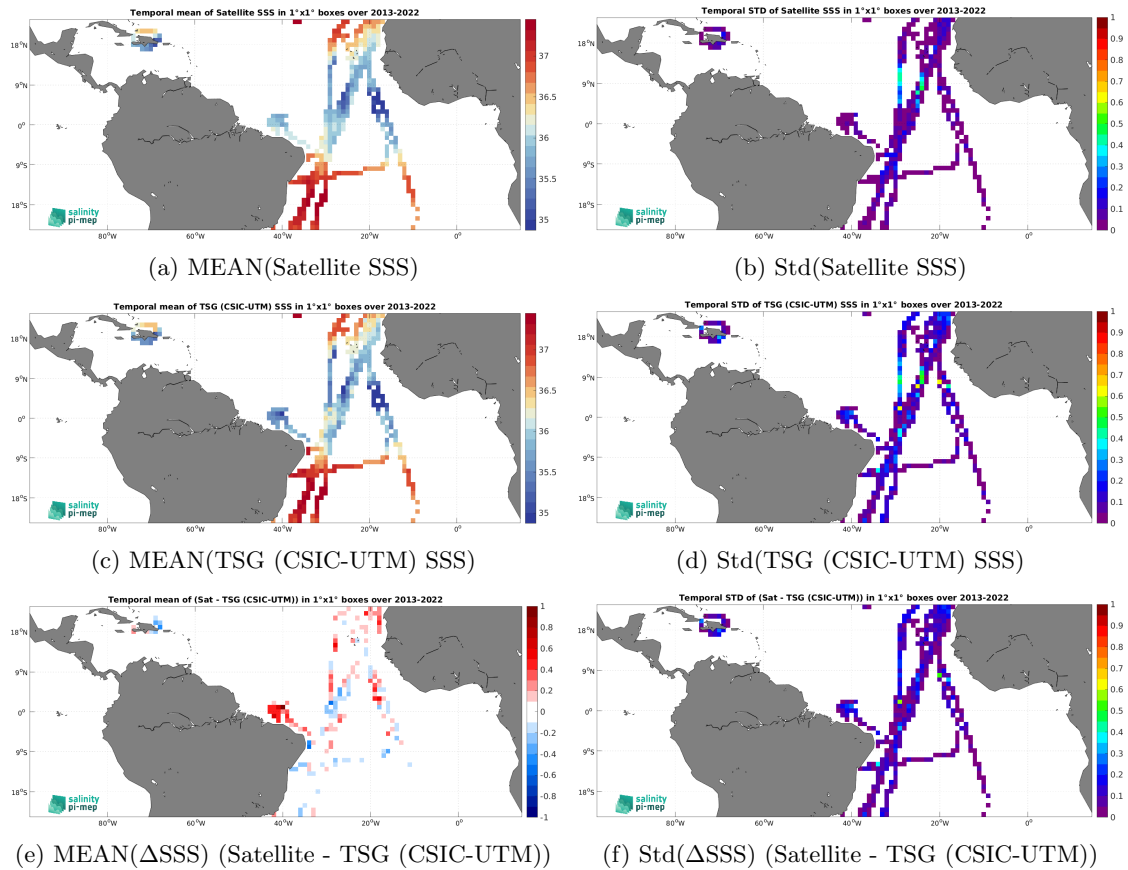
Temporal mean of Satellite SSS in 1°x1° boxes over 2013-2022

18°N
9°N
0°
9°S
18°S
80°W 60°W 40°W 20°W 0°
37
36.5
36
35.5
35
salinity pi-mep

(a) MEAN(Satellite SSS)

Temporal STD of Satellite SSS in 1°x1° boxes over 2013-2022

18°N
9°N
0°
9°S
18°S
80°W 60°W 40°W 20°W 0°
1
0.9
0.8
0.7
0.6
0.5
0.4
0.3
0.2
0.1
0

(b) Std(Satellite SSS)

Temporal mean of TSG (CSIC-UTM) SSS in 1°x1° boxes over 2013-2022

18°N
9°N
0°
9°S
18°S
80°W 60°W 40°W 20°W 0°
37
36.5
36
35.5
35
salinity pi-mep

(c) MEAN(TSG (CSIC-UTM) SSS)

Temporal STD of TSG (CSIC-UTM) SSS in 1°x1° boxes over 2013-2022

18°N
9°N
0°
9°S
18°S
80°W 60°W 40°W 20°W 0°
1
0.9
0.8
0.7
0.6
0.5
0.4
0.3
0.2
0.1
0

(d) Std(TSG (CSIC-UTM) SSS)

Temporal mean of (Sat - TSG (CSIC-UTM)) in 1°x1° boxes over 2013-2022

18°N
9°N
0°
9°S
18°S
80°W 60°W 40°W 20°W 0°
1
0.8
0.6
0.4
0.2
0
-0.2
-0.4
-0.6
-0.8
-1
salinity pi-mep

(e) MEAN(ΔSSS) (Satellite - TSG (CSIC-UTM))

Temporal STD of (Sat - TSG (CSIC-UTM)) in 1°x1° boxes over 2013-2022

18°N
9°N
0°
9°S
18°S
80°W 60°W 40°W 20°W 0°
1
0.9
0.8
0.7
0.6
0.5
0.4
0.3
0.2
0.1
0

(f) Std(ΔSSS) (Satellite - TSG (CSIC-UTM))